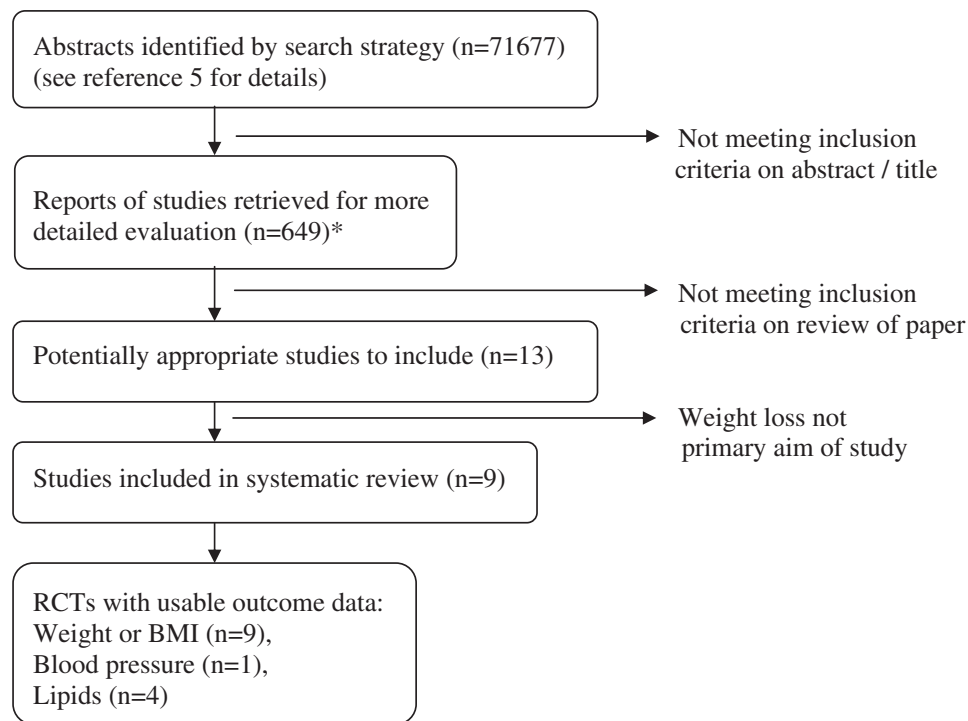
Abstracts identified by search strategy (n=71677) (see reference 5 for details)

Not meeting inclusion criteria on abstract / title

Reports of studies retrieved for more detailed evaluation (n=649)*

Not meeting inclusion criteria on review of paper

Potentially appropriate studies to include (n=13)

Weight loss not primary aim of study

Studies included in systematic review (n=9)

RCTs with usable outcome data:
Weight or BMI (n=9),
Blood pressure (n=1),
Lipids (n=4)